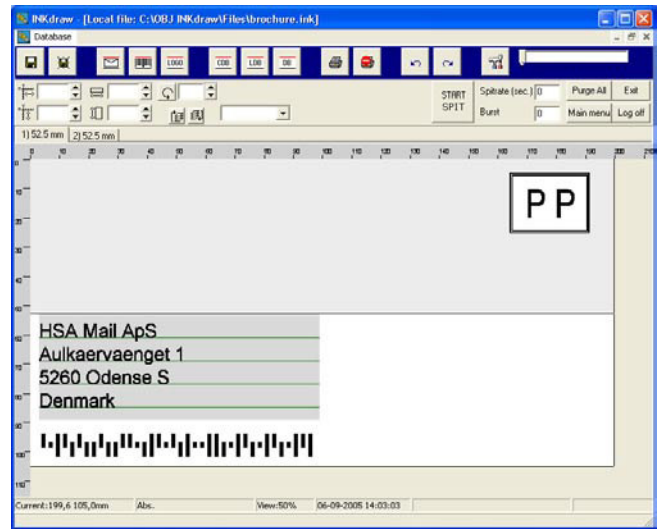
INKdraw - [Local file: C:\OBJ INKdraw\Files\brochure.ink]
Database

LOGO
COD
LDO
DB

START SPIT
Spitrate (sec.) 0
Burst 0
Purge All
Exit
Main menu
Log off

1) 52.5 mm
2) 52.5 mm

10 20 30 40 50 60 70 80 90 100 110 120 130 140 150 160 170 180 190 200 210

PP

HSA Mail ApS
Aulkaervaenget 1
5260 Odense S
Denmark

Current:199,6 105,0mm
Abs.
View:50%
06-09-2005 14:03:03